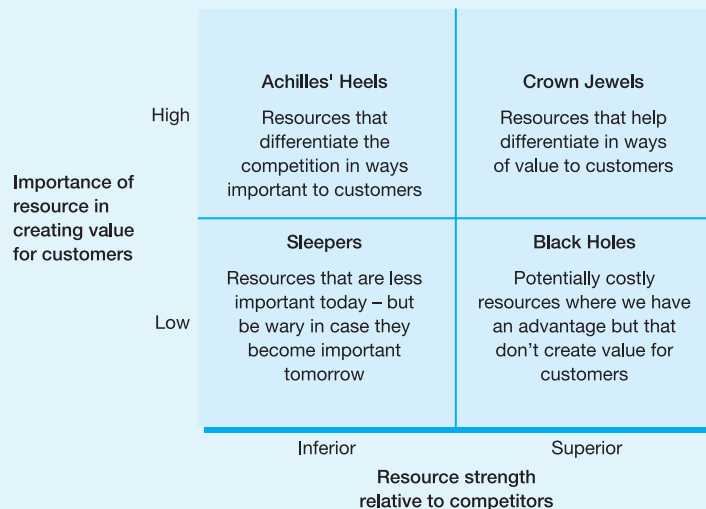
Importance of resource in creating value for customers

High

Low

| | Inferior | Superior |
|---|---|---|
| High | **Achilles' Heels** Resources that differentiate the competition in ways important to customers | **Crown Jewels** Resources that help differentiate in ways of value to customers |
| Low | **Sleepers** Resources that are less important today – but be wary in case they become important tomorrow | **Black Holes** Potentially costly resources where we have an advantage but that don't create value for customers |

Inferior

Superior

Resource strength relative to competitors